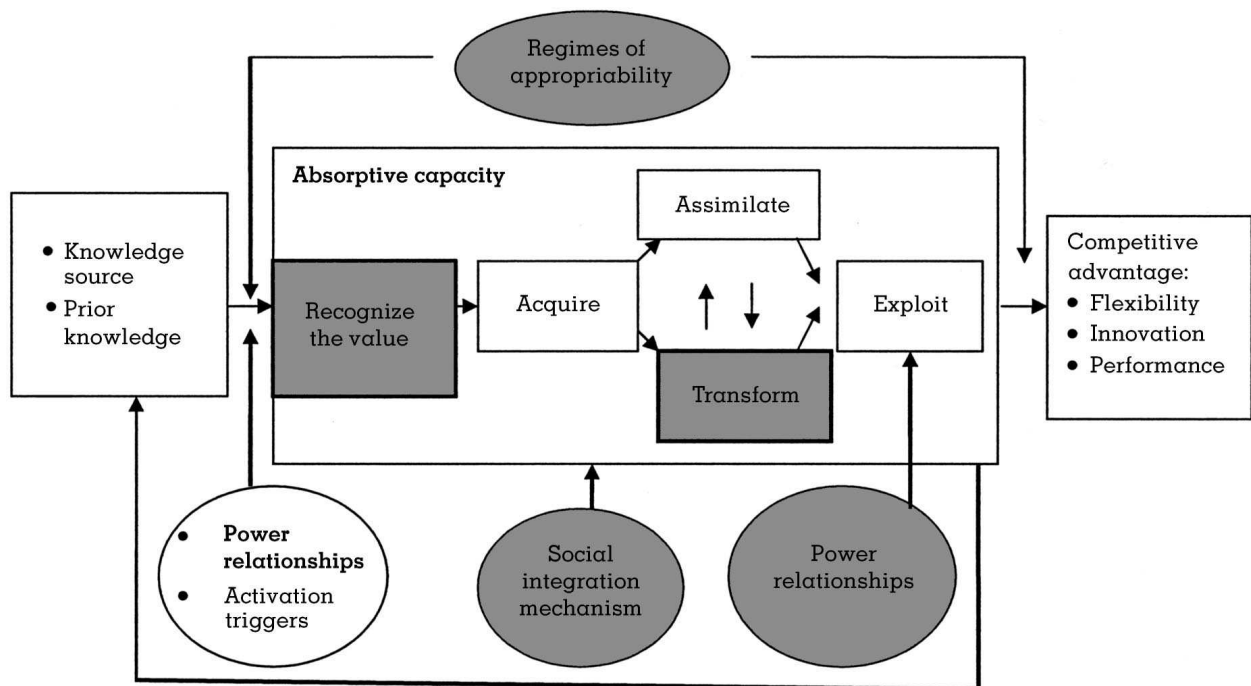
Regimes of appropriability

Absorptive capacity

• Knowledge source
• Prior knowledge

Recognize the value

Acquire

Assimilate

Transform

Exploit

Competitive advantage:
• Flexibility
• Innovation
• Performance

• Power relationships
• Activation triggers

Social integration mechanism

Power relationships